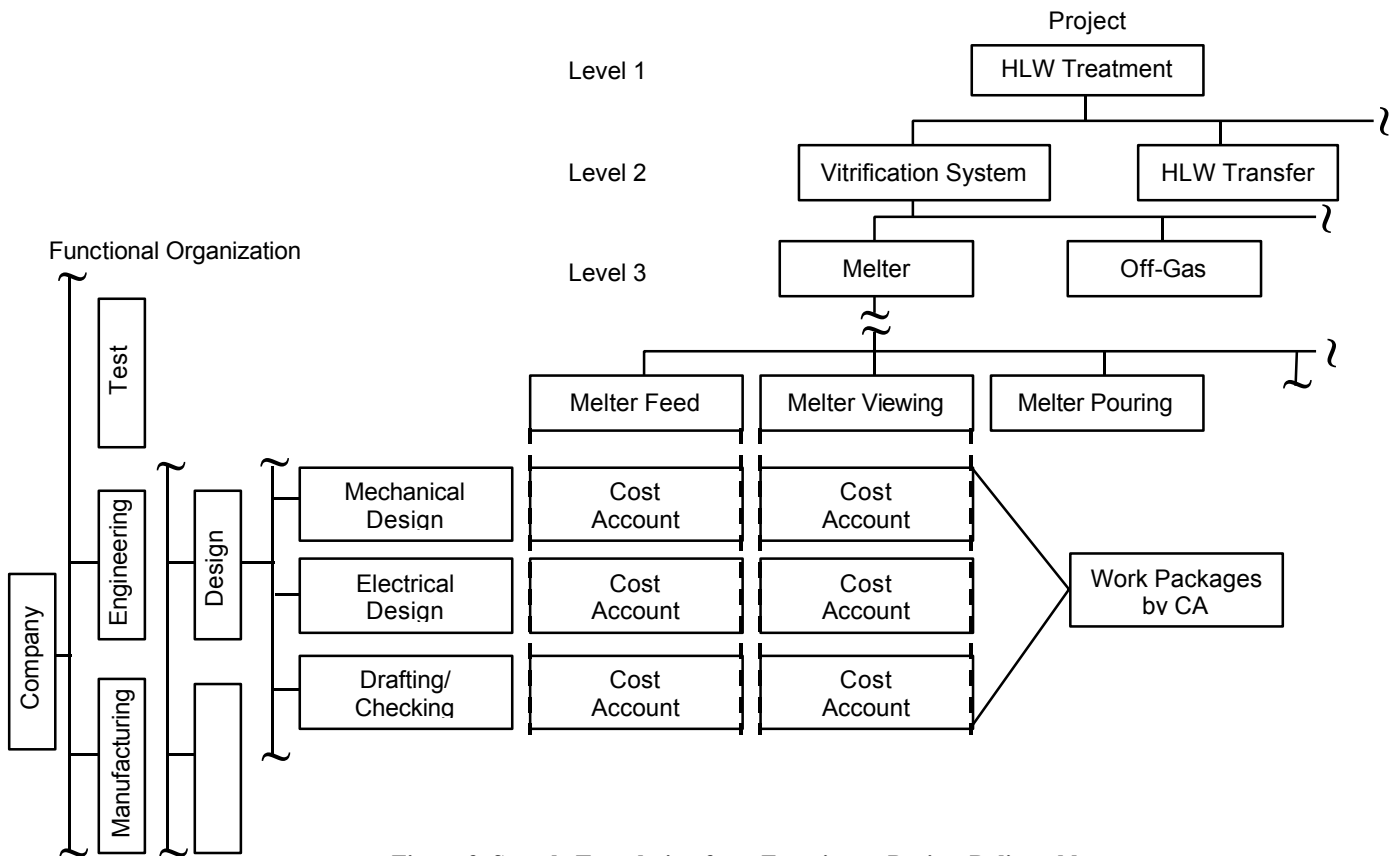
Project

Level 1

HLW Treatment

Level 2

Vitrification System

HLW Transfer

Functional Organization

Level 3

Melter

Off-Gas

Test

Melter Feed

Melter Viewing

Melter Pouring

Engineering

Design

Mechanical Design

Cost Account

Cost Account

Company

Electrical Design

Cost Account

Cost Account

Work Packages by CA

Manufacturing

Drafting/ Checking

Cost Account

Cost Account

Figure 3. Sample Translation from Functions to Project Deliverables